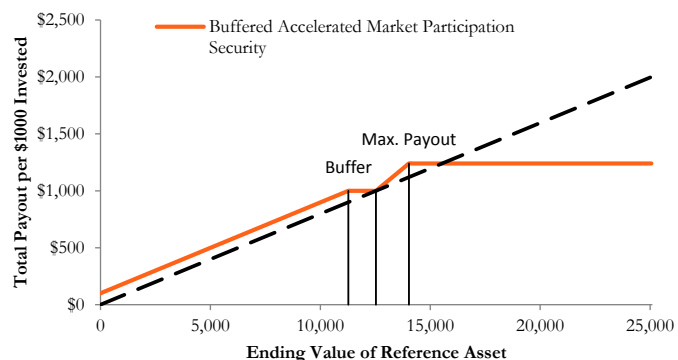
Buffered Accelerated Market Participation Security

$2,500
$2,000
$1,500
$1,000
$500
$0

Total Payout per $1000 Invested

Max. Payout
Buffer

0
5,000
10,000
15,000
20,000
25,000

Ending Value of Reference Asset